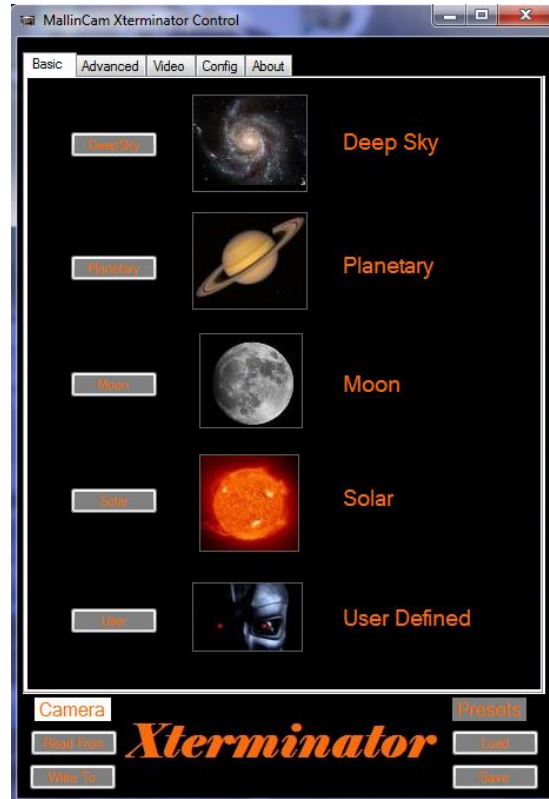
MallinCam Xterminator Control

Basic | Advanced | Video | Config | About

DeepSky
Deep Sky

Planetary
Planetary

Moon
Moon

Solar
Solar

User
User Defined

Camera
Presets
Read From
Xterminator
Load
Write To
Save